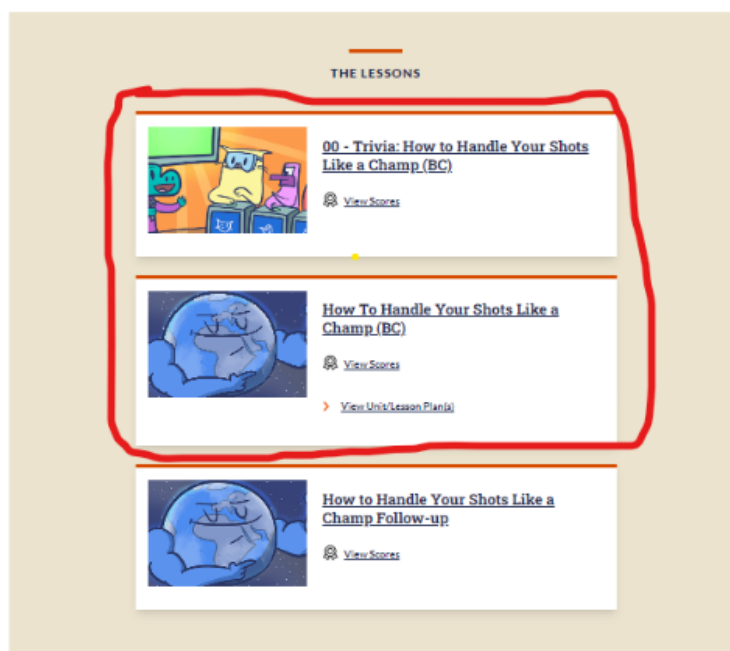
THE LESSONS

00 - Trivia: How to Handle Your Shots Like a Champ (BC)

View Scores

How To Handle Your Shots Like a Champ (BC)

View Scores

View Unit/Lesson Plan(s)

How to Handle Your Shots Like a Champ Follow-up

View Scores